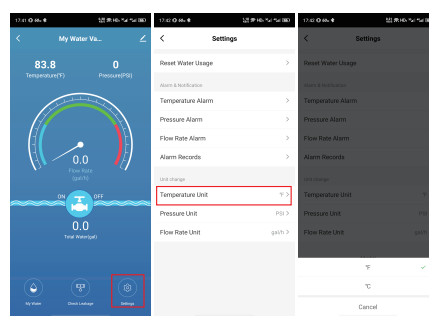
17:41 | 17:42 | 17:42

My Water Va...

83.8
Temperature(℉)

0
Pressure(PSI)

0.0
Flow Rate
(gal/h)

ON OFF

0.0
Total Water(gal)

My Water | Check Leakage | Settings

Settings

Reset Water Usage

Alarm & Notification

Temperature Alarm

Pressure Alarm

Flow Rate Alarm

Alarm Records

Unit change

Temperature Unit ℉

Pressure Unit PSI

Flow Rate Unit gal/h

Settings

Reset Water Usage

Alarm & Notification

Temperature Alarm

Pressure Alarm

Flow Rate Alarm

Alarm Records

Unit change

Temperature Unit

Pressure Unit

Flow Rate Unit

℉

℃

Cancel